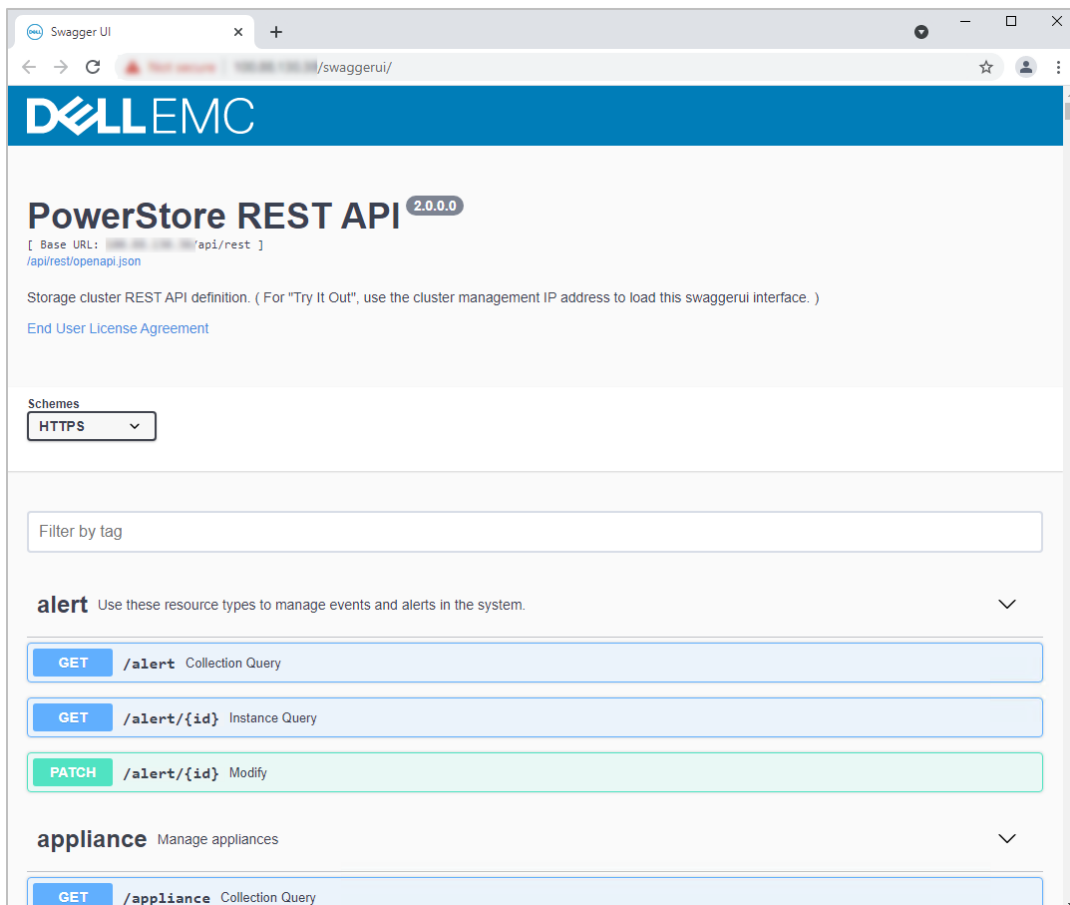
Swagger UI ×
+

Not secure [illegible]/swaggerui/

DELLEMC

PowerStore REST API 2.0.0.0
[ Base URL: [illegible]/api/rest ]
/api/rest/openapi.json

Storage cluster REST API definition. ( For "Try It Out", use the cluster management IP address to load this swaggerui interface. )

End User License Agreement

Schemes
HTTPS

Filter by tag

alert Use these resource types to manage events and alerts in the system.

GET /alert Collection Query

GET /alert/{id} Instance Query

PATCH /alert/{id} Modify

appliance Manage appliances

GET /appliance Collection Query